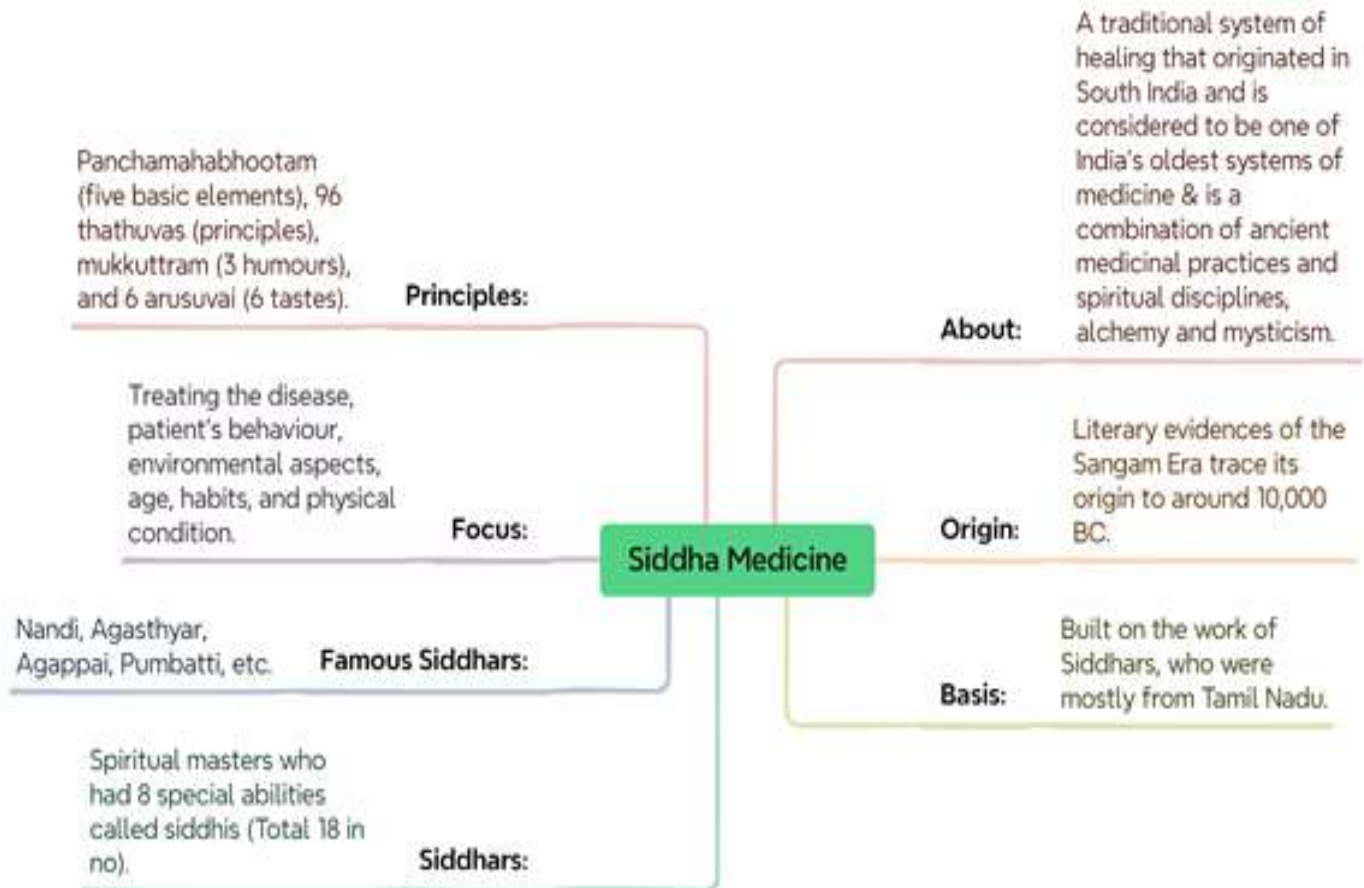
Siddha Medicine

Principles: Panchamahabhootam (five basic elements), 96 thathuvas (principles), mukkuttram (3 humours), and 6 arusuvai (6 tastes).

Focus: Treating the disease, patient's behaviour, environmental aspects, age, habits, and physical condition.

Famous Siddhars: Nandi, Agasthyar, Agappai, Pumbatti, etc.

Siddhars: Spiritual masters who had 8 special abilities called siddhis (Total 18 in no).

About: A traditional system of healing that originated in South India and is considered to be one of India's oldest systems of medicine & is a combination of ancient medicinal practices and spiritual disciplines, alchemy and mysticism.

Origin: Literary evidences of the Sangam Era trace its origin to around 10,000 BC.

Basis: Built on the work of Siddhars, who were mostly from Tamil Nadu.